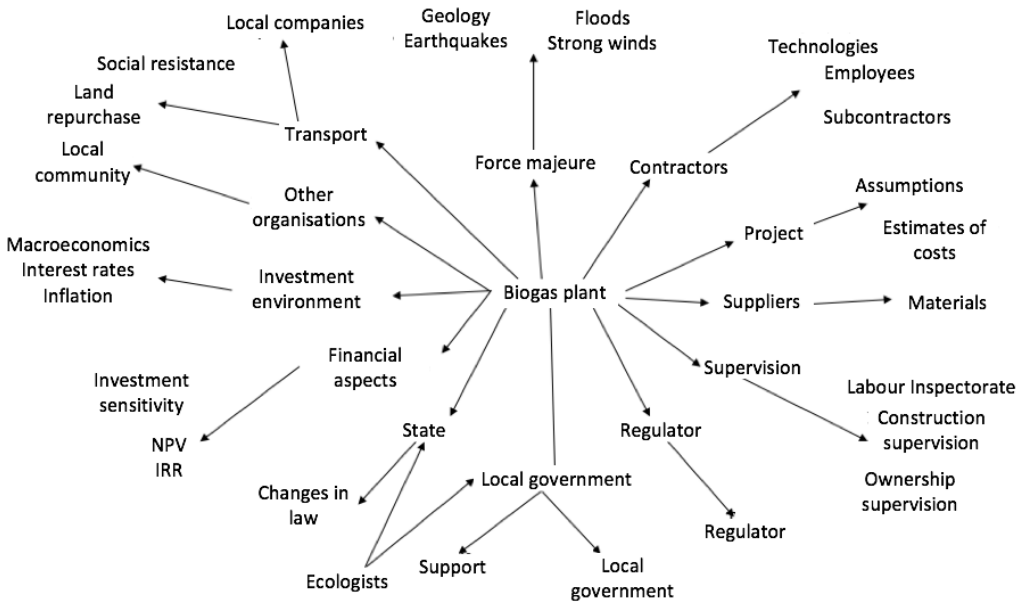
Local companies

Geology
Earthquakes

Floods
Strong winds

Technologies
Employees

Social resistance

Land repurchase

Subcontractors

Transport

Local community

Force majeure

Contractors

Other organisations

Assumptions

Project

Estimates of costs

Macroeconomics
Interest rates
Inflation

Investment environment

Biogas plant

Suppliers

Materials

Financial aspects

Supervision

Investment sensitivity

Labour Inspectorate

Construction supervision

State

Regulator

NPV
IRR

Local government

Ownership supervision

Changes in law

Regulator

Ecologists

Support

Local government